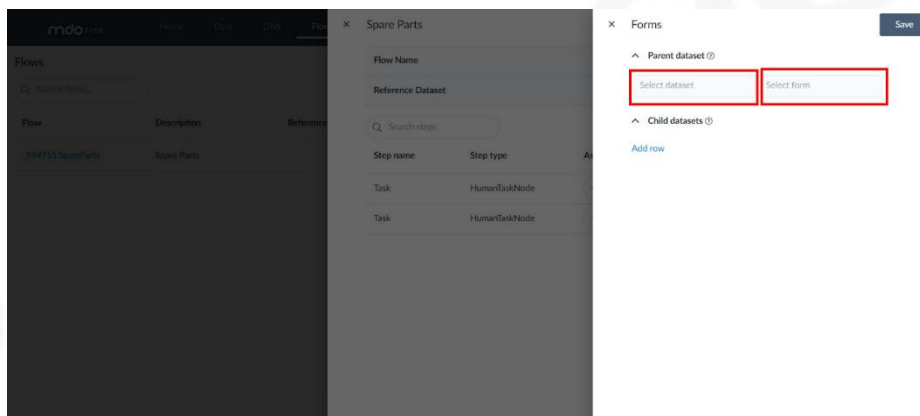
mdo

Home Data DTW Flo

Flows

Search flows...

| Flow | Description | Reference |
|---|---|---|
| 594715 SpareParts | Spare Parts | |

× Spare Parts

Flow Name

Reference Dataset

Search steps

| Step name | Step type | As |
|---|---|---|
| Task | HumanTaskNode | |
| Task | HumanTaskNode | |

× Forms

Save

^ Parent dataset ⓘ

Select dataset

Select form

^ Child datasets ⓘ

Add row